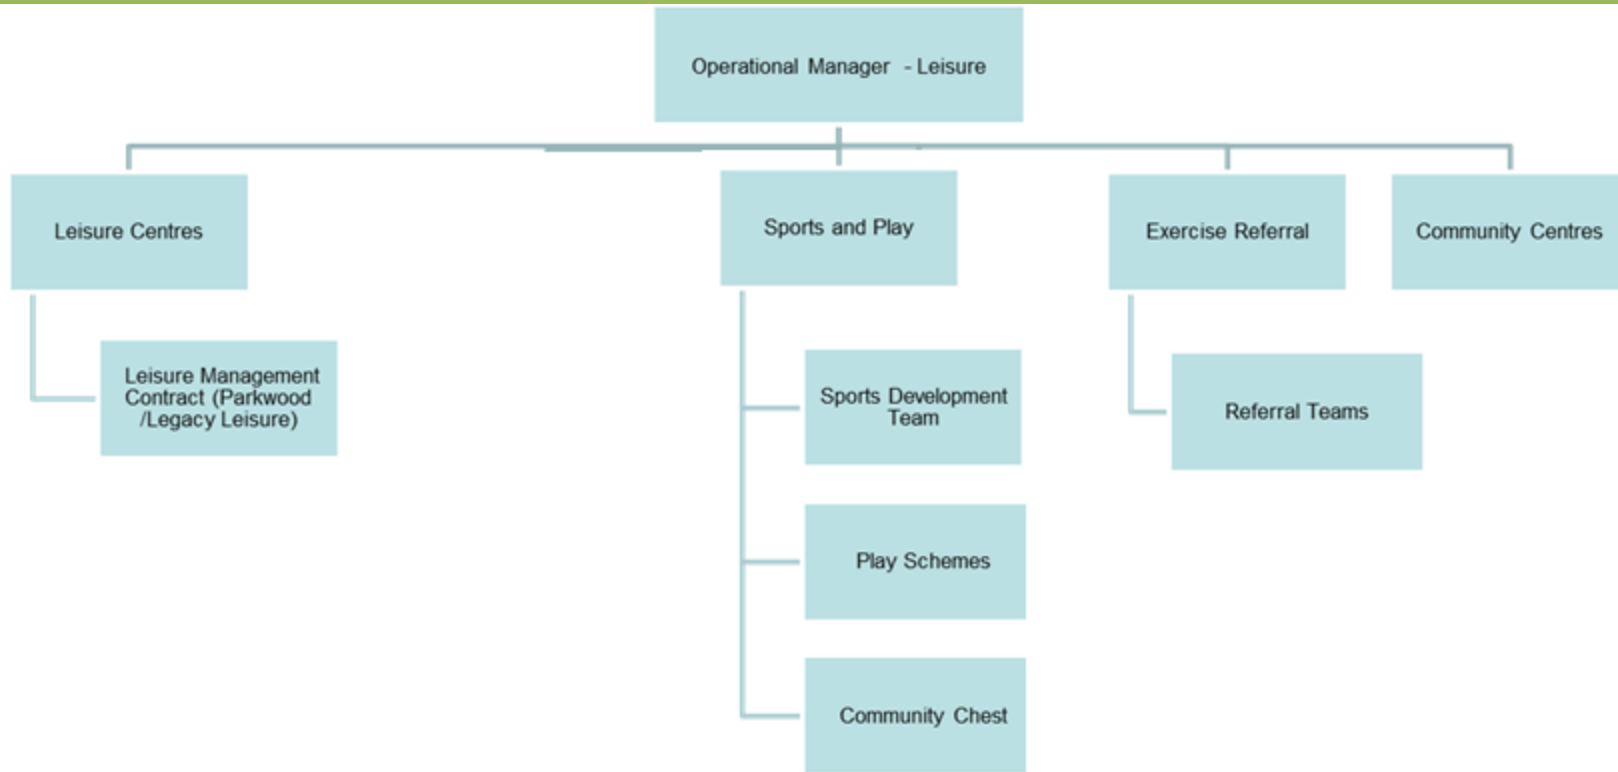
Operational Manager - Leisure

Leisure Centres

Leisure Management Contract (Parkwood /Legacy Leisure)

Sports and Play

Sports Development Team

Play Schemes

Community Chest

Exercise Referral

Referral Teams

Community Centres